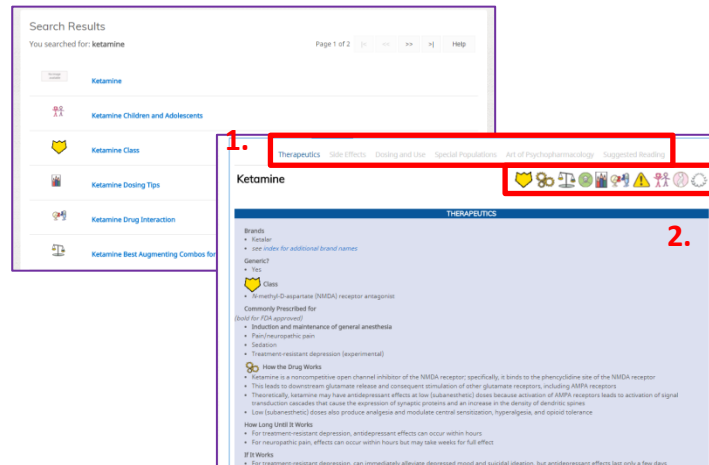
Search Results

You searched for: ketamine

Page 1 of 2 |< << >> >| Help

No image available

Ketamine

Ketamine Children and Adolescents

Ketamine Class

Ketamine Dosing Tips

Ketamine Drug Interaction

Ketamine Best Augmenting Combos for

1.

Therapeutics Side Effects Dosing and Use Special Populations Art of Psychopharmacology Suggested Reading

Ketamine

2.

THERAPEUTICS

Brands
• Ketalar
• see index for additional brand names

Generic?
• Yes

Class
• N-methyl-D-aspartate (NMDA) receptor antagonist

Commonly Prescribed for
(bold for FDA approved)
• Induction and maintenance of general anesthesia
• Pain/neuropathic pain
• Sedation
• Treatment-resistant depression (experimental)

How the Drug Works
• Ketamine is a noncompetitive open channel inhibitor of the NMDA receptor; specifically, it binds to the phencyclidine site of the NMDA receptor
• This leads to downstream glutamate release and consequent stimulation of other glutamate receptors, including AMPA receptors
• Theoretically, ketamine may have antidepressant effects at low (subanesthetic) doses because activation of AMPA receptors leads to activation of signal transduction cascades that cause the expression of synaptic proteins and an increase in the density of dendritic spines
• Low (subanesthetic) doses also produce analgesia and modulate central sensitization, hyperalgesia, and opioid tolerance

How Long Until It Works
• For treatment-resistant depression, antidepressant effects can occur within hours
• For neuropathic pain, effects can occur within hours but may take weeks for full effect

If It Works
• For treatment-resistant depression, can immediately alleviate depressed mood and suicidal ideation, but antidepressant effects last only a few days